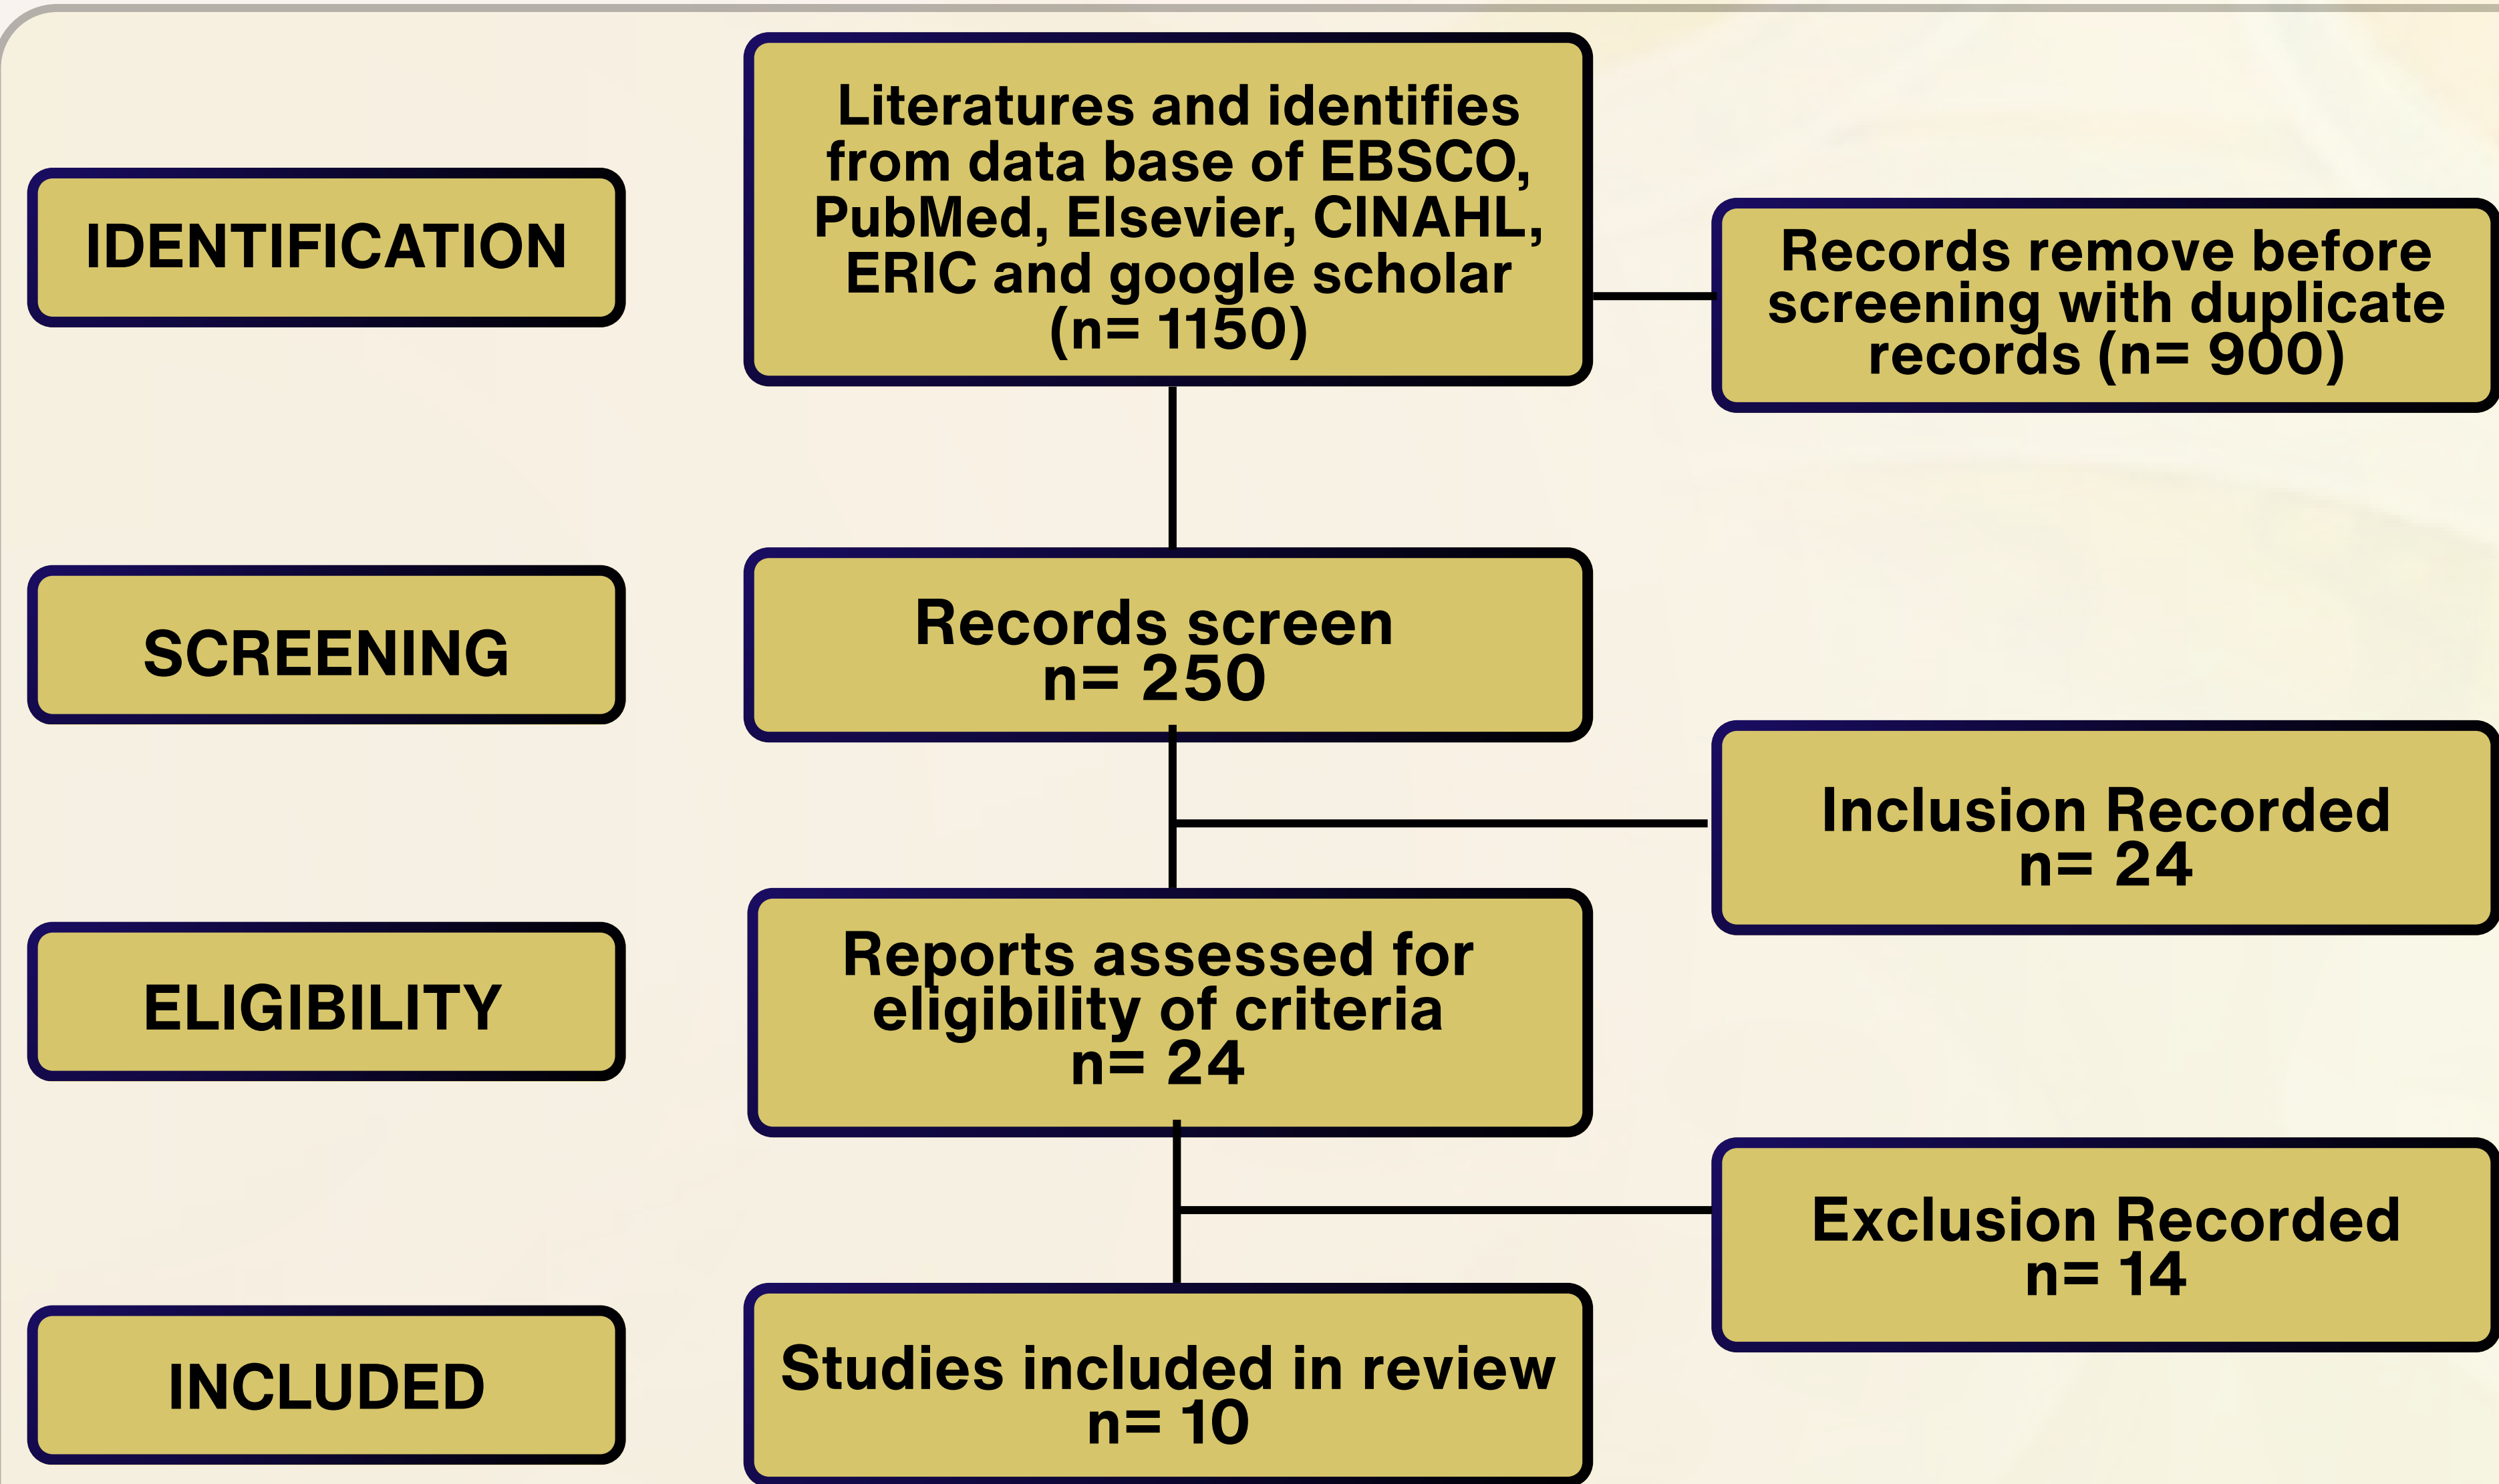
IDENTIFICATION

Literatures and identifies from data base of EBSCO, PubMed, Elsevier, CINAHL, ERIC and google scholar (n= 1150)

Records remove before screening with duplicate records (n= 900)

SCREENING

Records screen n= 250

Inclusion Recorded n= 24

ELIGIBILITY

Reports assessed for eligibility of criteria n= 24

Exclusion Recorded n= 14

INCLUDED

Studies included in review n= 10